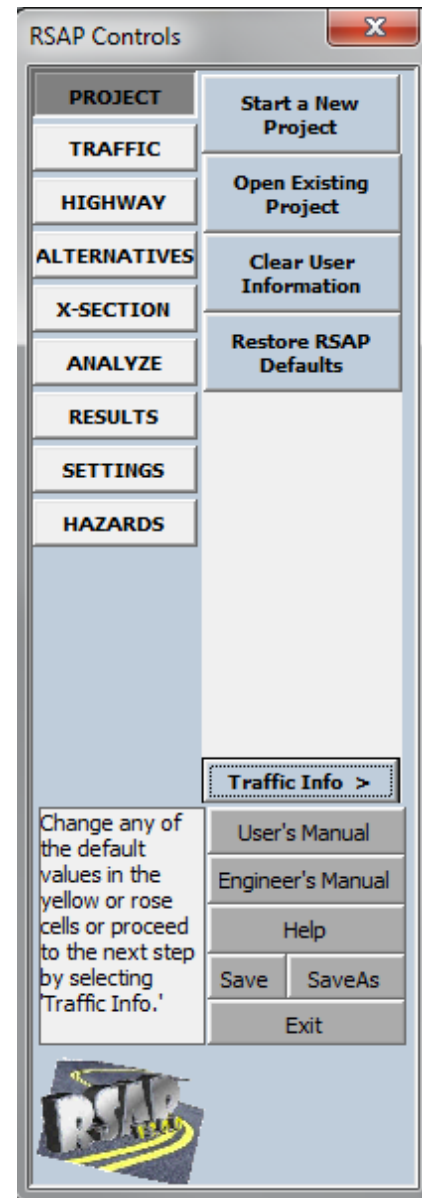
RSAP Controls

PROJECT
TRAFFIC
HIGHWAY
ALTERNATIVES
X-SECTION
ANALYZE
RESULTS
SETTINGS
HAZARDS

Start a New Project
Open Existing Project
Clear User Information
Restore RSAP Defaults

Traffic Info >

Change any of the default values in the yellow or rose cells or proceed to the next step by selecting 'Traffic Info.'

User's Manual
Engineer's Manual
Help
Save
SaveAs
Exit

RSAP